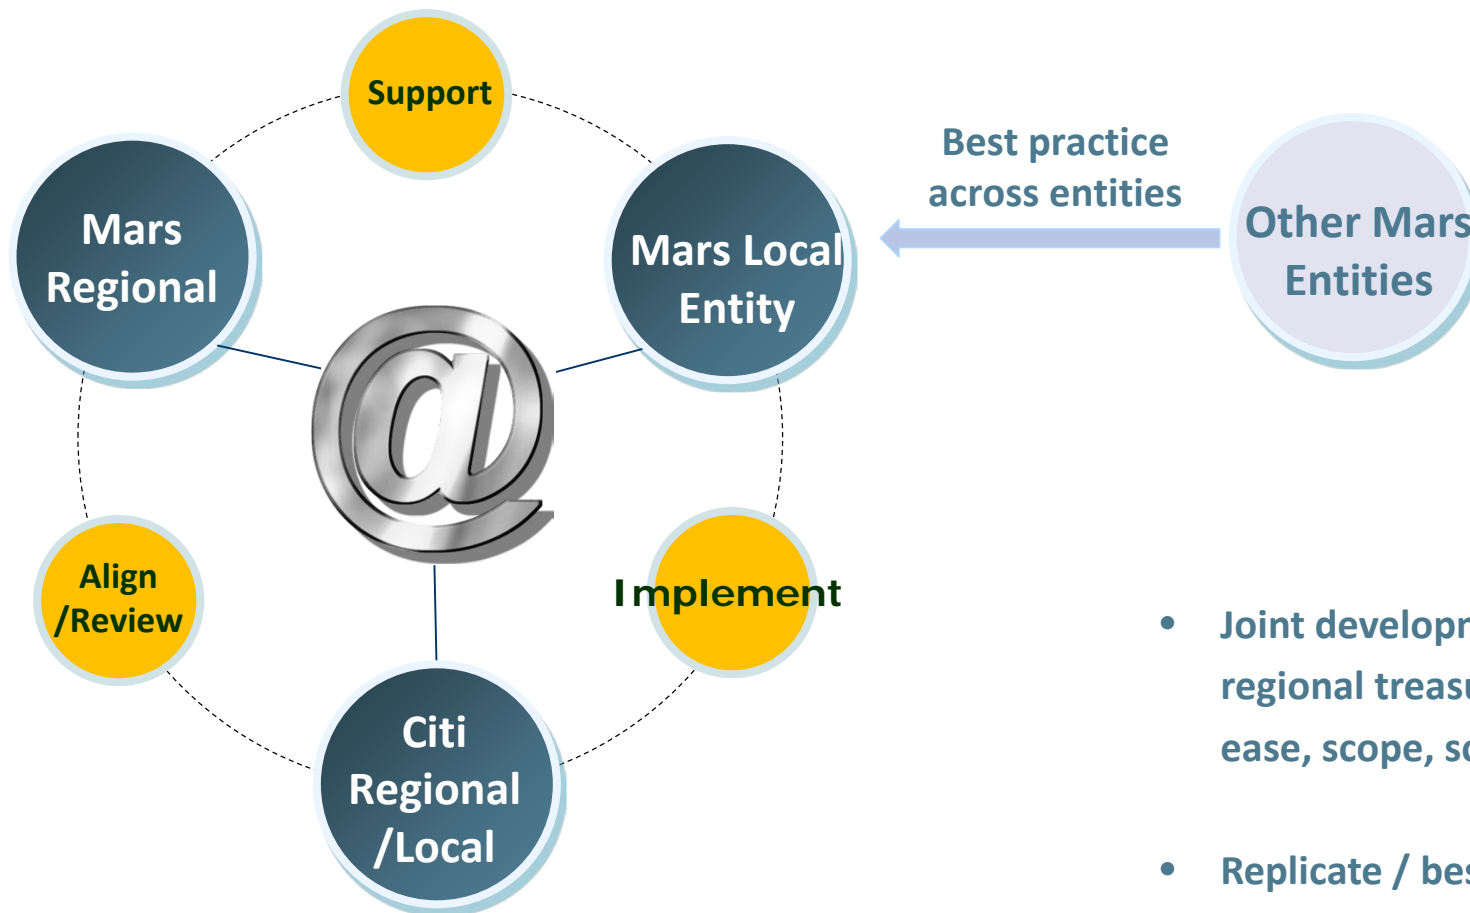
Support

Mars Regional

Mars Local Entity

Best practice across entities

Other Mars Entities

@

Align /Review

Implement

Citi Regional /Local

• Joint developr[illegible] regional treasu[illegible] ease, scope, sc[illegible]

• Replicate / bes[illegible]